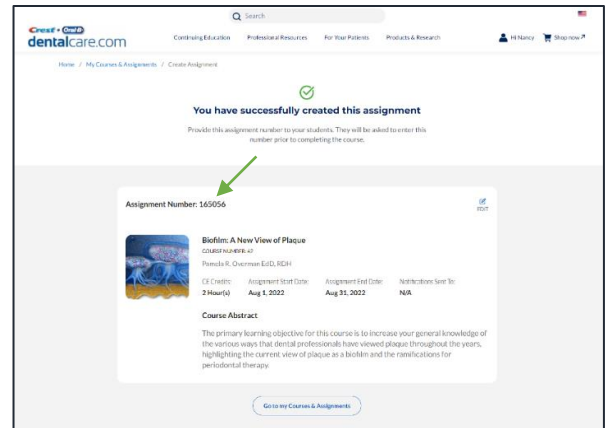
Search

Crest + Oral-B
dentalcare.com

Continuing Education Professional Resources For Your Patients Products & Research Hi Nancy Shop now

Home / My Courses & Assignments / Create Assignment

You have successfully created this assignment

Provide this assignment number to your students. They will be asked to enter this number prior to completing the course.

Assignment Number: 165056

EDIT

Biofilm: A New View of Plaque

COURSE NUMBER: 67

Pamela R. Overman EdD, RDH

| CE Credits: | Assignment Start Date: | Assignment End Date: | Notifications Sent To: |
|---|---|---|---|
| 2 Hour(s) | Aug 1, 2022 | Aug 31, 2022 | N/A |

Course Abstract

The primary learning objective for this course is to increase your general knowledge of the various ways that dental professionals have viewed plaque throughout the years, highlighting the current view of plaque as a biofilm and the ramifications for periodontal therapy.

Go to my Courses & Assignments